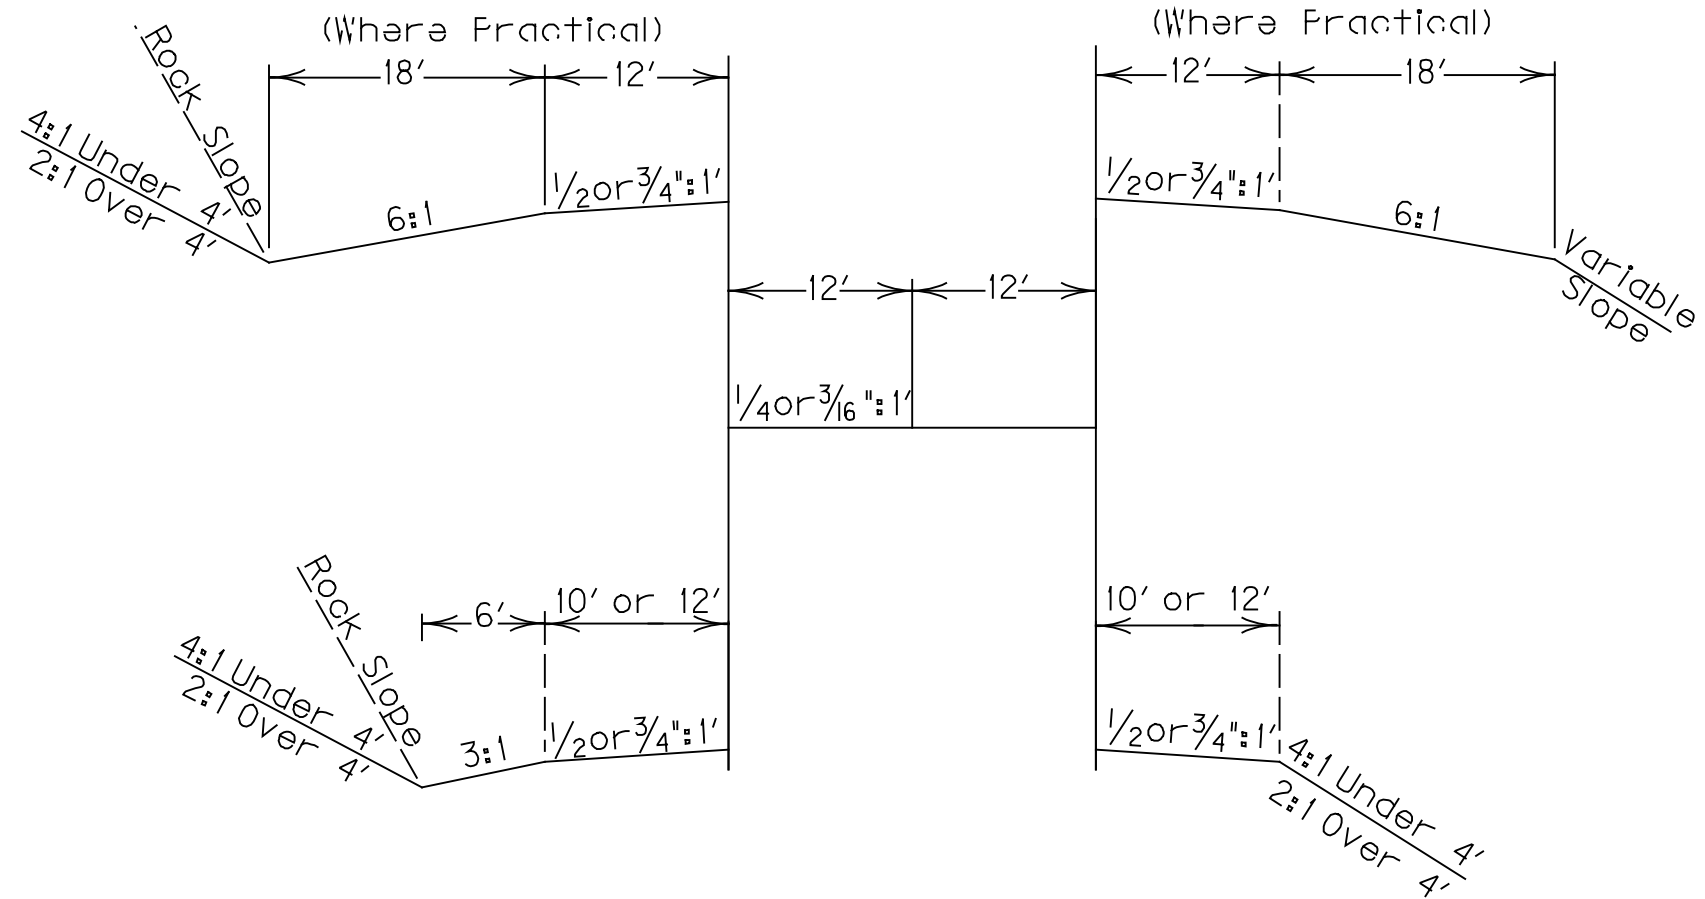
(Where Practical)

Rock Slope

18′

12′

4:1 Under 4′
2:1 Over 4′

6:1

$\frac{1}{2}$ or $\frac{3}{4}$":1′

(Where Practical)

12′

18′

$\frac{1}{2}$ or $\frac{3}{4}$":1′

6:1

Variable Slope

12′

12′

$\frac{1}{4}$ or $\frac{3}{16}$":1′

Rock Slope

6′

10′ or 12′

4:1 Under 4′
2:1 Over 4′

3:1

$\frac{1}{2}$ or $\frac{3}{4}$":1′

10′ or 12′

$\frac{1}{2}$ or $\frac{3}{4}$":1′

4:1 Under 4′
2:1 Over 4′